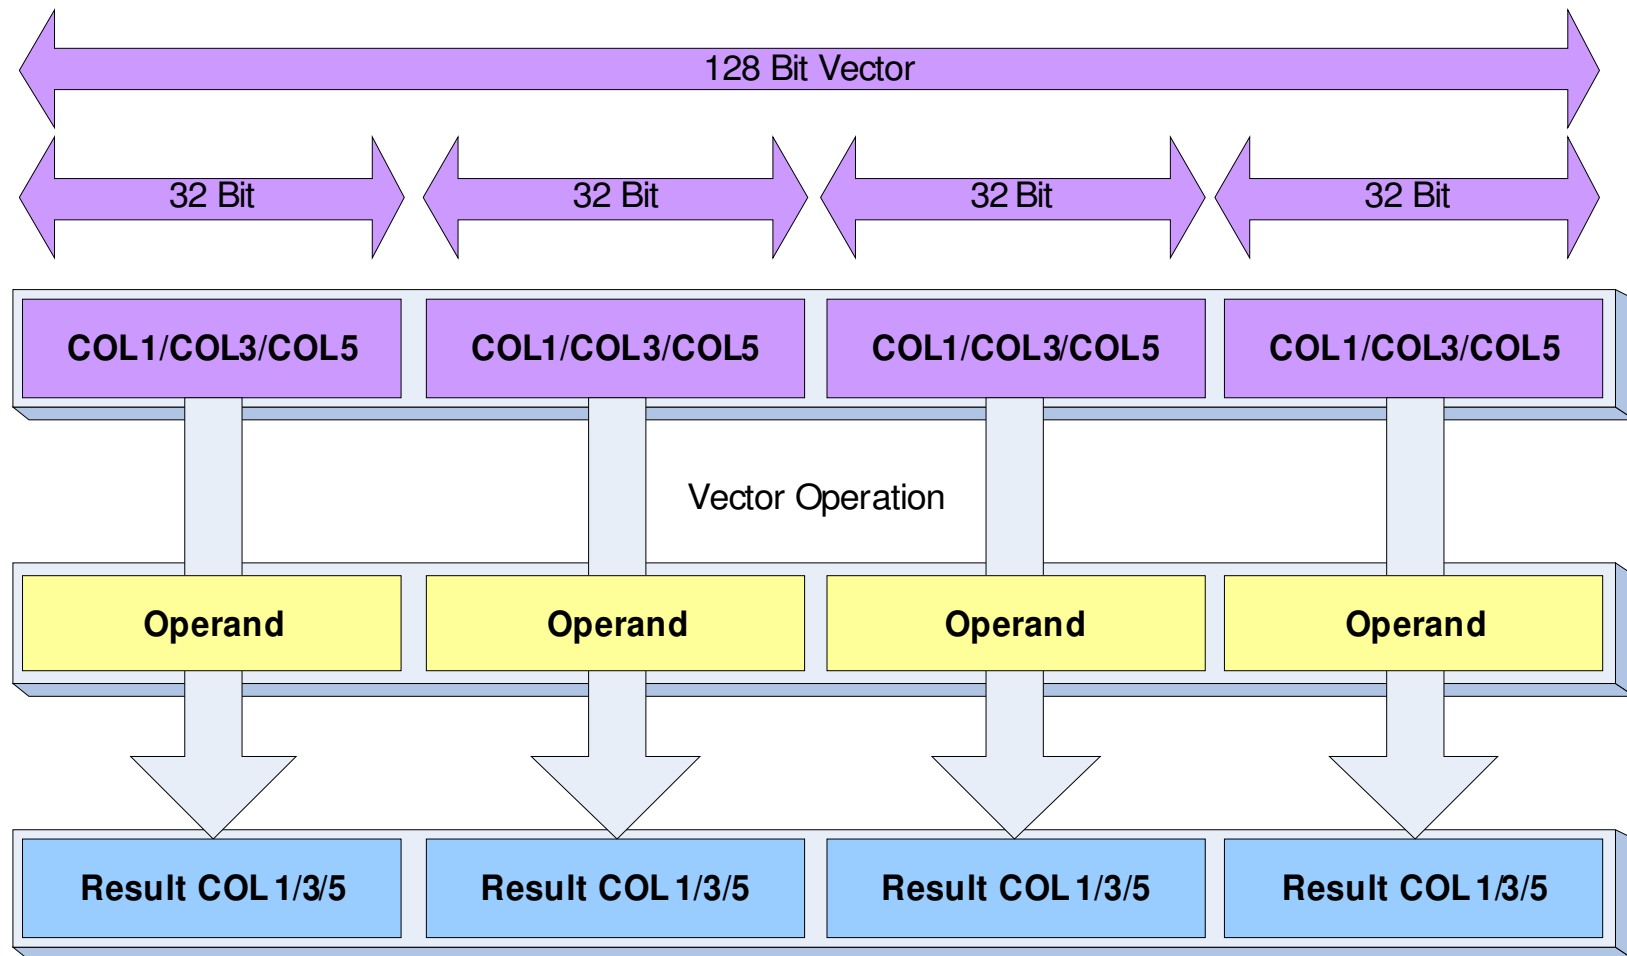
128 Bit Vector

32 Bit

32 Bit

32 Bit

32 Bit

COL1/COL3/COL5

COL1/COL3/COL5

COL1/COL3/COL5

COL1/COL3/COL5

Vector Operation

Operand

Operand

Operand

Operand

Result COL 1/3/5

Result COL 1/3/5

Result COL 1/3/5

Result COL 1/3/5